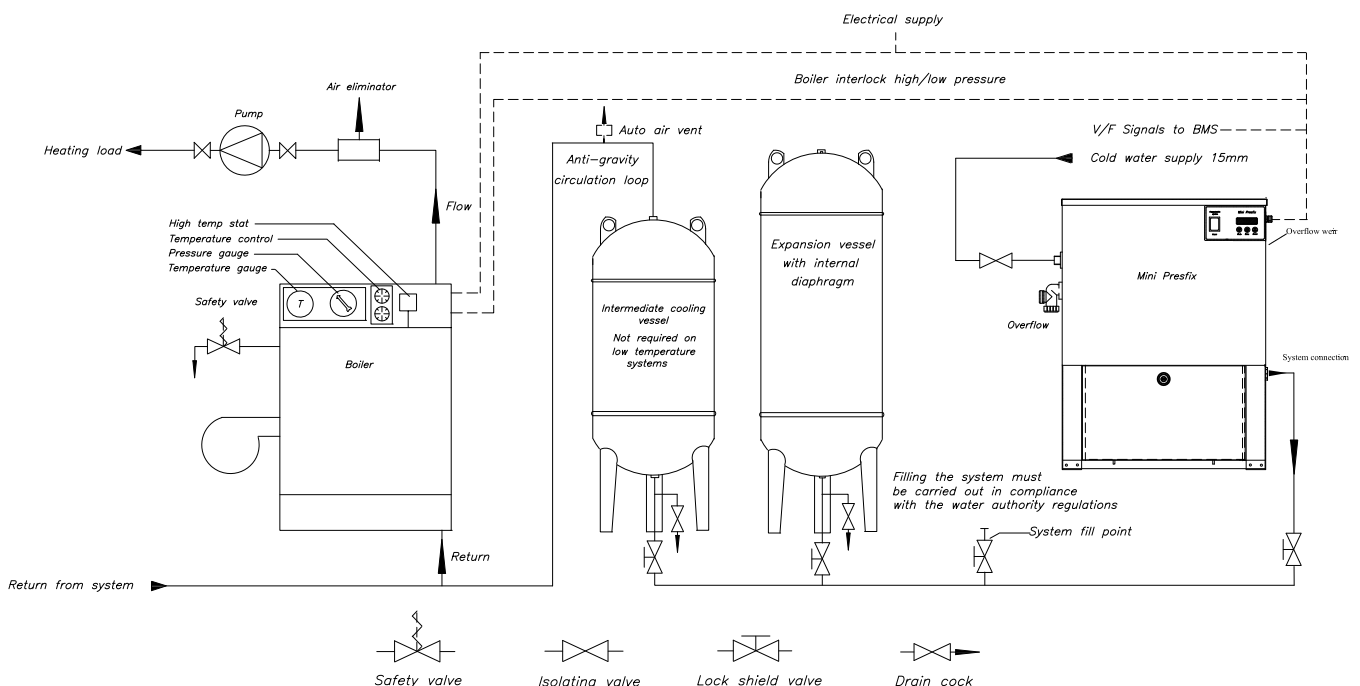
Electrical supply

Boiler interlock high/low pressure

Pump

Air eliminator

Heating load

Auto air vent

V/F Signals to BMS

Anti-gravity circulation loop

Cold water supply 15mm

Flow

High temp stat

Temperature control

Pressure gauge

Temperature gauge

T

Safety valve

Boiler

Intermediate cooling vessel

Not required on low temperature systems

Expansion vessel with internal diaphragm

Mini Presfix

Overflow weir

Overflow

System connection

Filling the system must be carried out in compliance with the water authority regulations

System fill point

Return

Return from system

Safety valve

Isolating valve

Lock shield valve

Drain cock